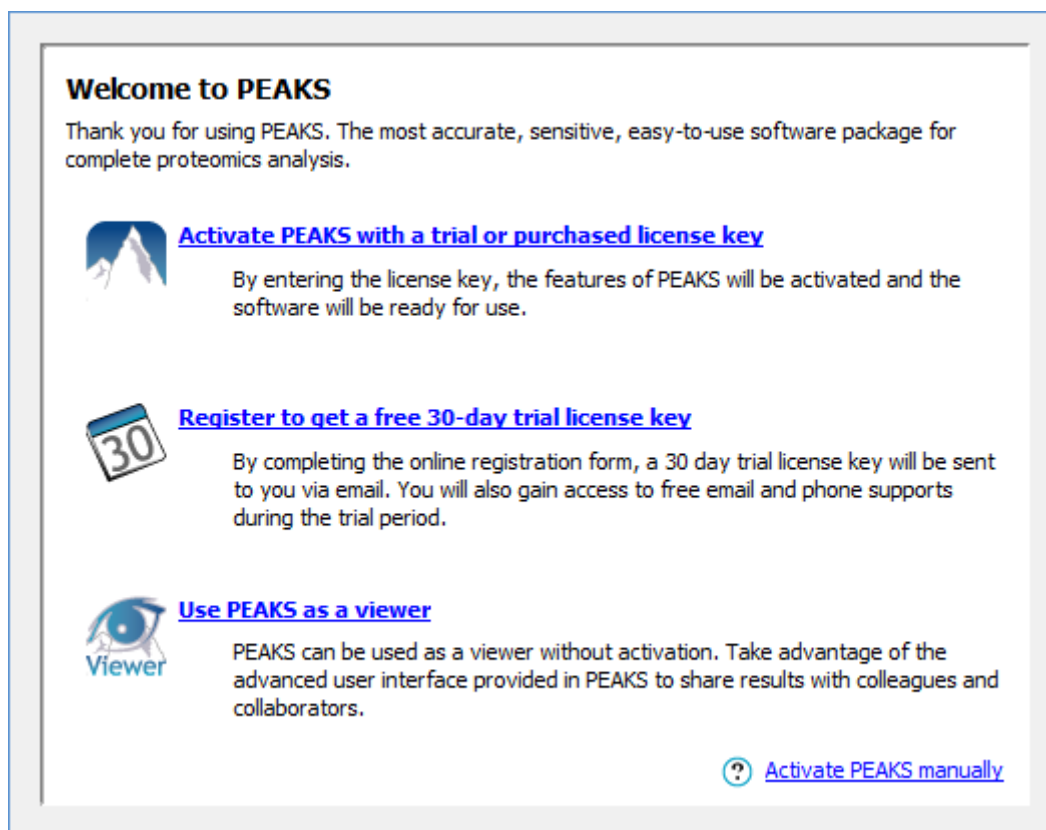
Welcome to PEAKS

Thank you for using PEAKS. The most accurate, sensitive, easy-to-use software package for complete proteomics analysis.

Activate PEAKS with a trial or purchased license key

By entering the license key, the features of PEAKS will be activated and the software will be ready for use.

30

Register to get a free 30-day trial license key

By completing the online registration form, a 30 day trial license key will be sent to you via email. You will also gain access to free email and phone supports during the trial period.

Viewer

Use PEAKS as a viewer

PEAKS can be used as a viewer without activation. Take advantage of the advanced user interface provided in PEAKS to share results with colleagues and collaborators.

? Activate PEAKS manually